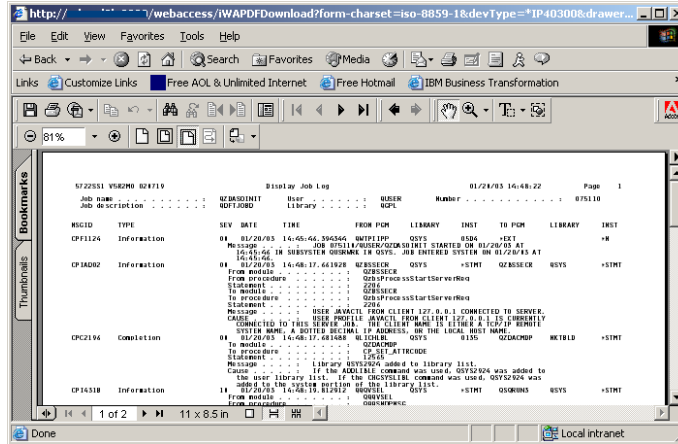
http:// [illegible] /webaccess/iWAPDFDownload?form-charset=iso-8859-1&devType=*IP40300&drawer...

File Edit View Favorites Tools Help

Back Search Favorites Media

Links Customize Links Free AOL & Unlimited Internet Free Hotmail IBM Business Transformation

81%

Bookmarks

Thumbnails

5722SS1 V5R2M0 020719 Display Job Log 01/20/03 14:48:22 Page 1

Job name . . . . . . . . . : QZDASOINIT User . . . . . . : QUSER Number . . . . . . . . . . : 075110

Job description . . . . . . : QDFTJOBD Library . . . . . : QGPL

| MSGID | TYPE | SEV | DATE | TIME | FROM PGM | LIBRARY | INST | TO PGM | LIBRARY | INST |
|---|---|---|---|---|---|---|---|---|---|---|
| CPF1124 | Information | 00 | 01/20/03 | 14:45:46.396344 | QWTPIIPP | QSYS | 05D4 | *EXT | | *N |

Message . . . . : JOB 075110/QUSER/QZDASOINIT STARTED ON 01/20/03 AT 14:45:46 IN SUBSYSTEM QUSRWRK IN QSYS. JOB ENTERED SYSTEM ON 01/20/03 AT 14:45:46.

| CPIAD02 | Information | 00 | 01/20/03 | 14:48:17.661928 | QZBSSECR | QSYS | *STMT | QZBSSECR | QSYS | *STMT |
|---|---|---|---|---|---|---|---|---|---|---|

From module . . . . . . . . : QZBSSECR
From procedure . . . . . . : QzbsProcessStartServerReq
Statement . . . . . . . . . : 2206
To module . . . . . . . . . : QZBSSECR
To procedure . . . . . . . : QzbsProcessStartServerReq
Statement . . . . . . . . . : 2206
Message . . . . : USER JAVACTL FROM CLIENT 127.0.0.1 CONNECTED TO SERVER.
Cause . . . . . : USER PROFILE JAVACTL FROM CLIENT 127.0.0.1 IS CURRENTLY CONNECTED TO THIS SERVER JOB. THE CLIENT NAME IS EITHER A TCP/IP REMOTE SYSTEM NAME, A DOTTED DECIMAL IP ADDRESS, OR THE LOCAL HOST NAME.

| CPC2196 | Completion | 00 | 01/20/03 | 14:48:17.681488 | QLICHLBL | QSYS | 0135 | QZDACMDP | NKTBLD | *STMT |
|---|---|---|---|---|---|---|---|---|---|---|

To module . . . . . . . . . : QZDACMDP
To procedure . . . . . . . : CP_SET_ATTRCODE
Statement . . . . . . . . . : 12666
Message . . . . : Library QSYS2924 added to library list.
Cause . . . . . : If the ADDLIBLE command was used, QSYS2924 was added to the user library list. If the CHGSYSLIBL command was used, QSYS2924 was added to the system portion of the library list.

| CPI1631B | Information | 14 | 01/20/03 | 14:48:19.812012 | QQQVSEL | QSYS | *STMT | QSQRUN3 | QSYS | *STMT |
|---|---|---|---|---|---|---|---|---|---|---|

From module . . . . . . . . : QQQVSEL
From procedure . . . . . . : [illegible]

1 of 2 11 x 8.5 in

Done Local intranet